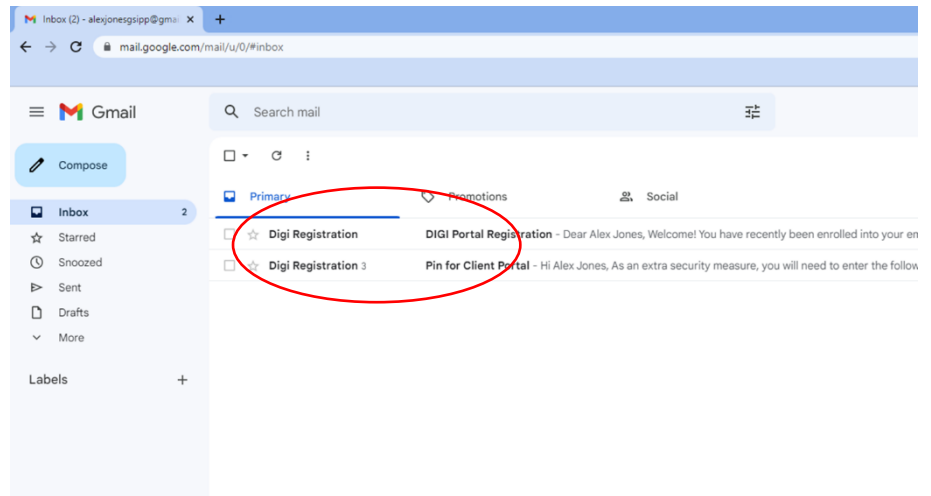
Inbox (2) - alexjonesgsipp@gma
+
mail.google.com/mail/u/0/#inbox

Gmail
Search mail

Compose
Inbox 2
Starred
Snoozed
Sent
Drafts
More

Labels +

Primary
Promotions
Social

Digi Registration
DIGI Portal Registration - Dear Alex Jones, Welcome! You have recently been enrolled into your en

Digi Registration 3
Pin for Client Portal - Hi Alex Jones, As an extra security measure, you will need to enter the follow